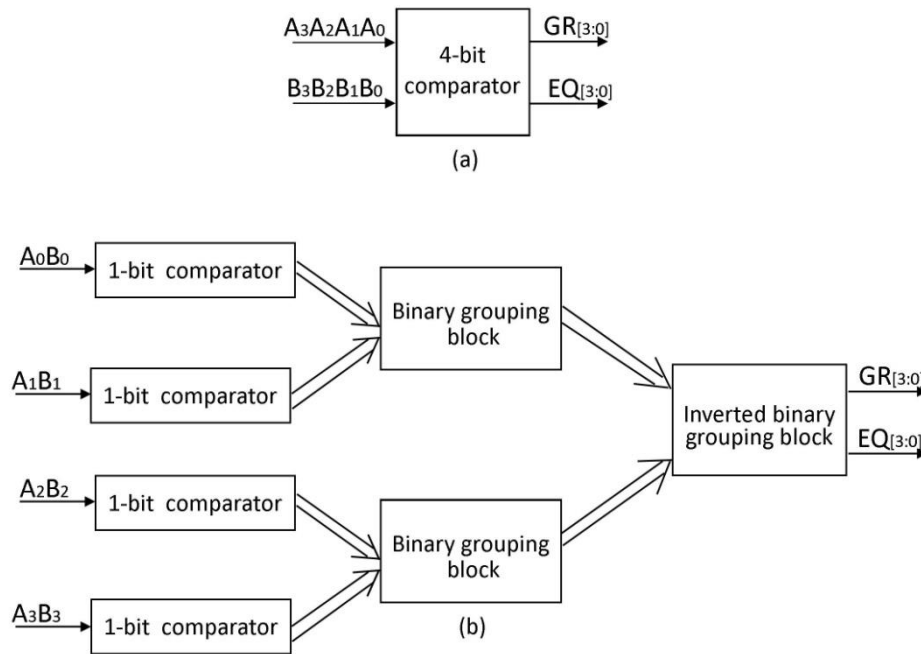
$A_3A_2A_1A_0$
$B_3B_2B_1B_0$
4-bit comparator
$GR_{[3:0]}$
$EQ_{[3:0]}$
(a)

$A_0B_0$
1-bit comparator
$A_1B_1$
1-bit comparator
Binary grouping block
$A_2B_2$
1-bit comparator
$A_3B_3$
1-bit comparator
Binary grouping block
Inverted binary grouping block
$GR_{[3:0}$
$EQ_{[3:0]}$
(b)